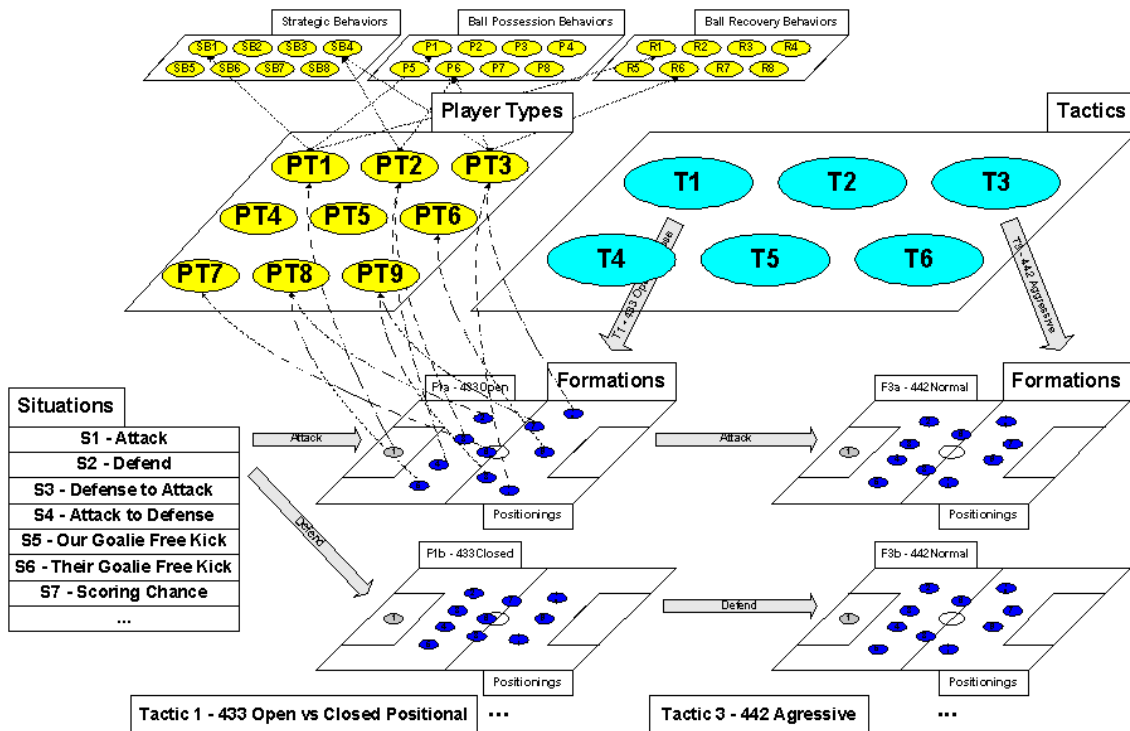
Strategic Behaviors

SB1 SB2 SB3 SB4
SB5 SB6 SB7 SB8

Ball Possession Behaviors

P1 P2 P3 P4
P5 P6 P7 P8

Ball Recovery Behaviors

R1 R2 R3 R4
R5 R6 R7 R8

Player Types

PT1 PT2 PT3
PT4 PT5 PT6
PT7 PT8 PT9

Tactics

T1 T2 T3
T4 T5 T6

T1 - 433 Op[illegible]se

T3 - 442 Aggressive

Situations

| S1 - Attack |
|---|
| S2 - Defend |
| S3 - Defense to Attack |
| S4 - Attack to Defense |
| S5 - Our Goalie Free Kick |
| S6 - Their Goalie Free Kick |
| S7 - Scoring Chance |
| ... |

Attack

Defend

F1a - 433Open

Formations

1

Positionings

Attack

F3a - 442Normal

Formations

1

Positionings

F1b - 433Closed

1

Positionings

Defend

F3b - 442Normal

1

Positionings

Tactic 1 - 433 Open vs Closed Positional ...

Tactic 3 - 442 Agressive ...